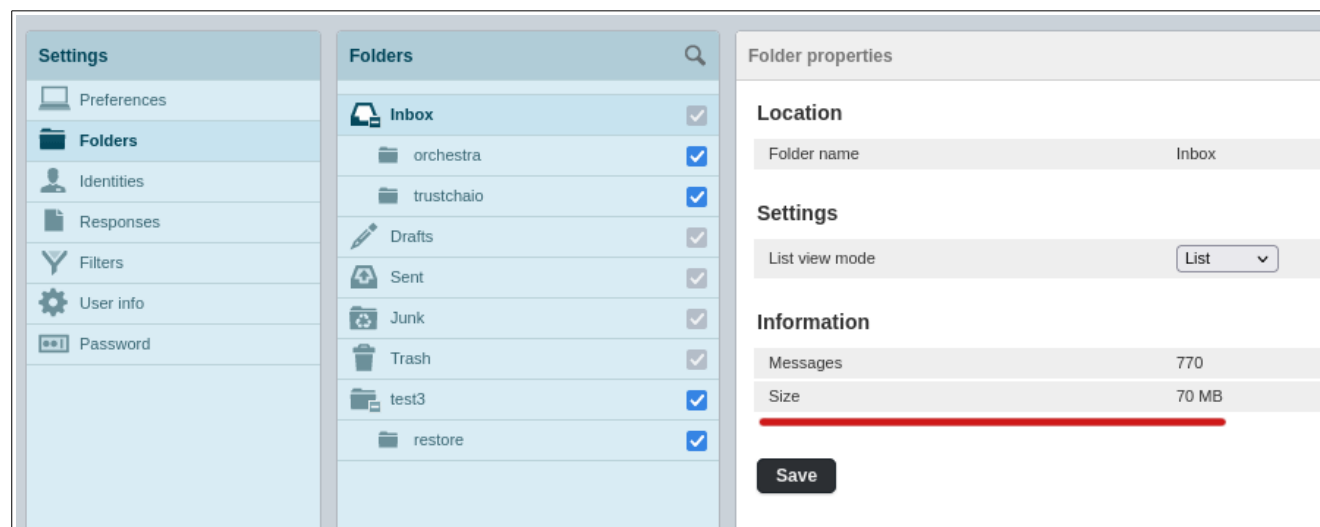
Settings
Preferences
Folders
Identities
Responses
Filters
User info
Password

Folders
Inbox
orchestra
trustchaio
Drafts
Sent
Junk
Trash
test3
restore

Folder properties

Location

| Folder name | Inbox |
|---|---|

Settings

| List view mode | List |
|---|---|

Information

| Messages | 770 |
|---|---|
| Size | 70 MB |

Save